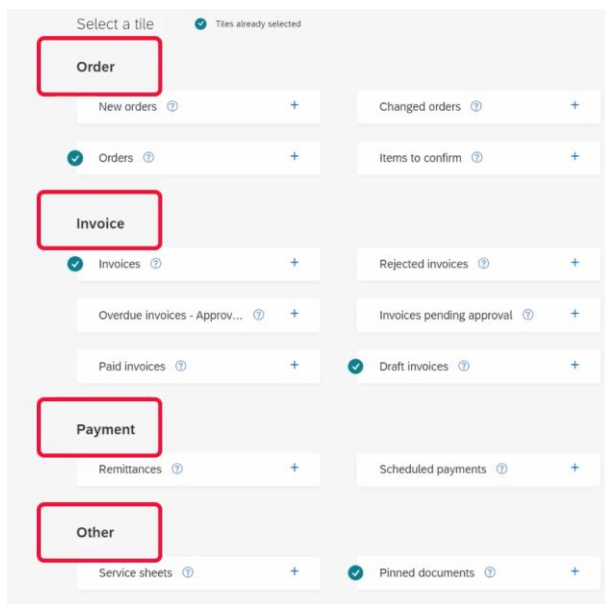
Select a tile

Tiles already selected

Order

New orders ? +

Changed orders ? +

Orders ? +

Items to confirm ? +

Invoice

Invoices ? +

Rejected invoices ? +

Overdue invoices - Approv... ? +

Invoices pending approval ? +

Paid invoices ? +

Draft invoices ? +

Payment

Remittances ? +

Scheduled payments ? +

Other

Service sheets ? +

Pinned documents ? +